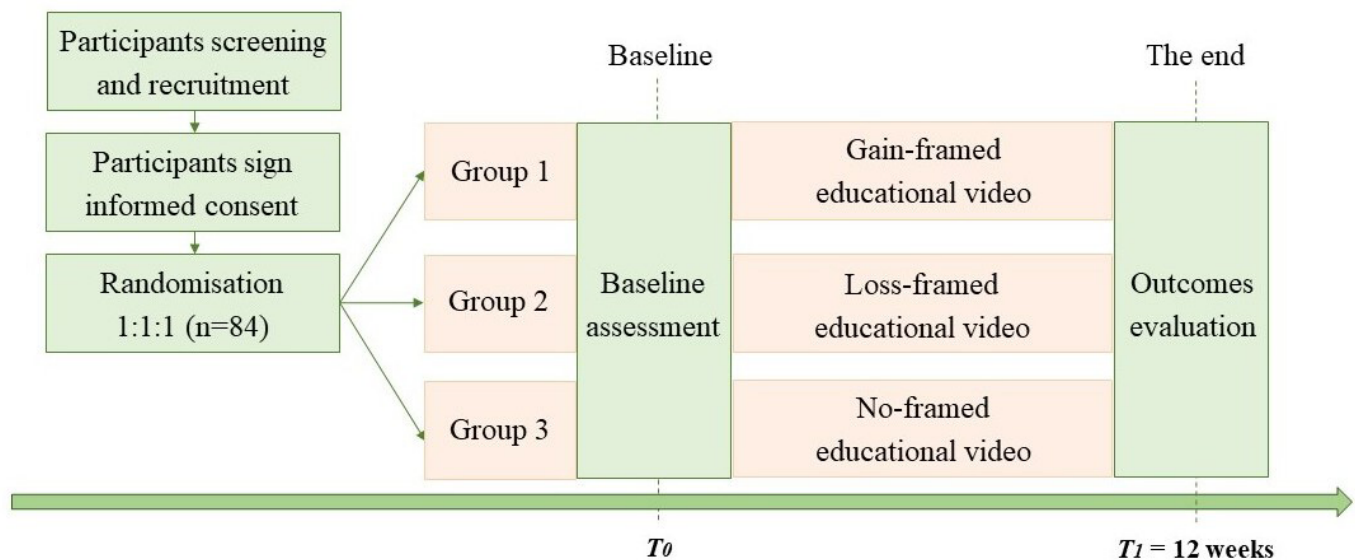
Participants screening and recruitment

Participants sign informed consent

Randomisation 1:1:1 (n=84)

Baseline

The end

Group 1

Group 2

Group 3

Baseline assessment

Gain-framed educational video

Loss-framed educational video

No-framed educational video

Outcomes evaluation

$T_0$

$T_1$ = 12 weeks